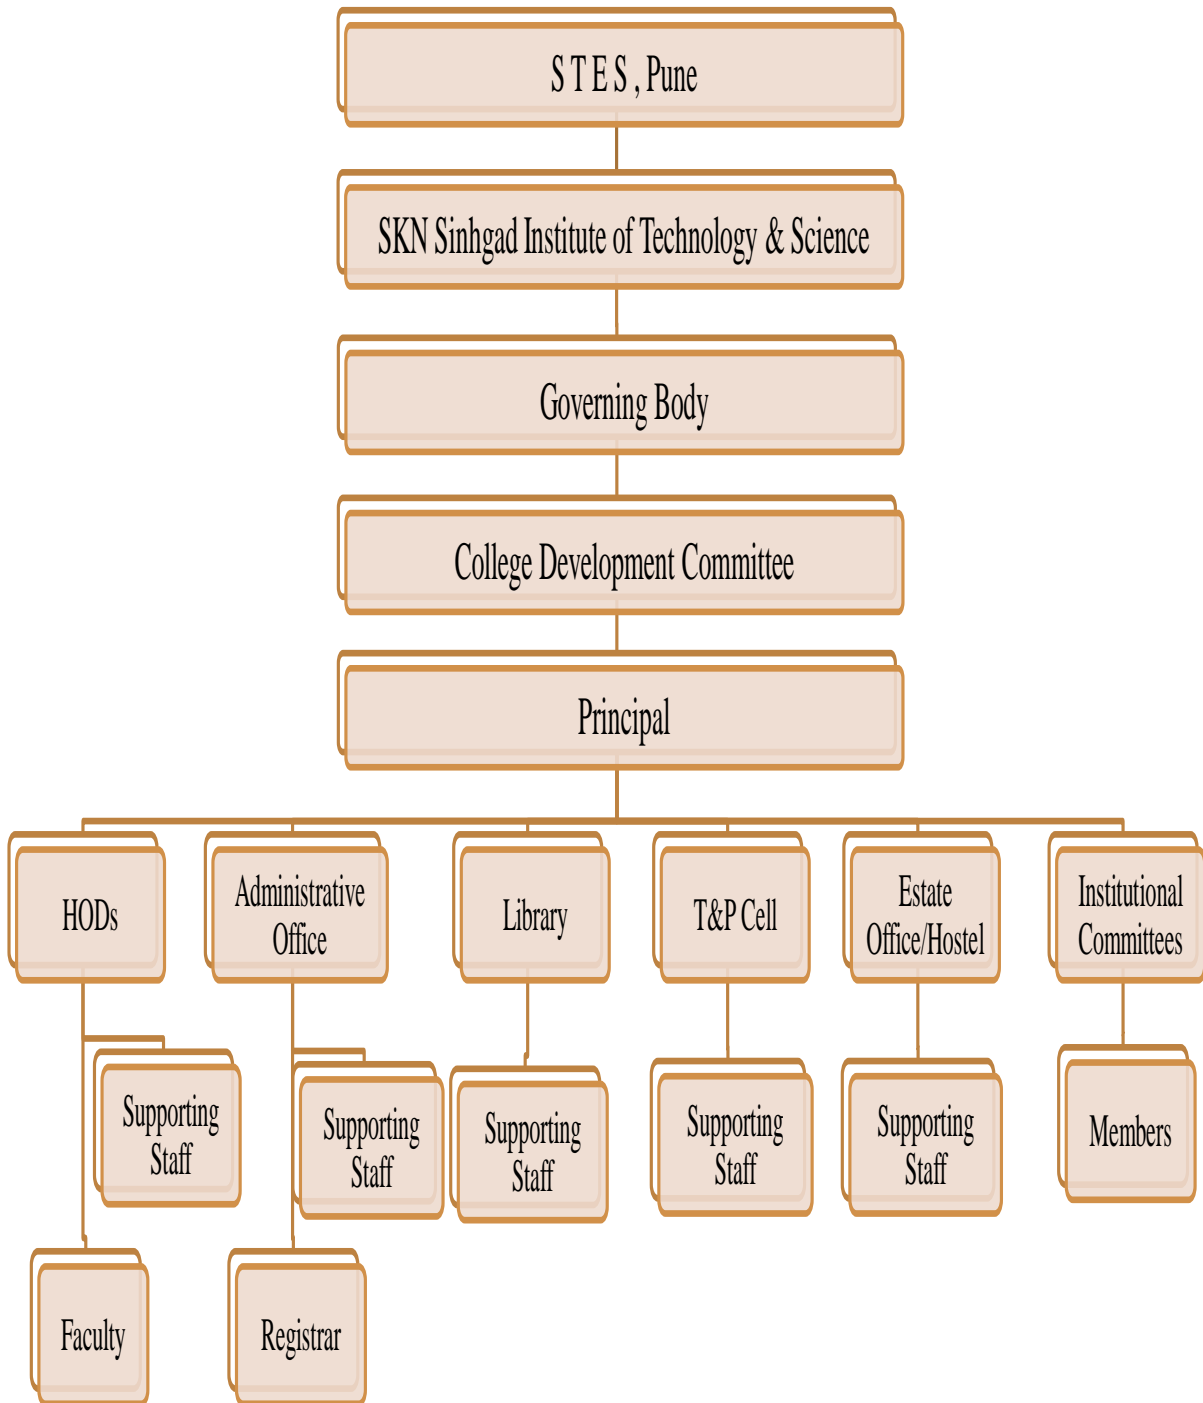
S T E S , Pune

SKN Sinhgad Institute of Technology & Science

Governing Body

College Development Committee

Principal

HODs

Administrative Office

Library

T&P Cell

Estate Office/Hostel

Institutional Committees

Supporting Staff

Supporting Staff

Supporting Staff

Supporting Staff

Supporting Staff

Members

Faculty

Registrar